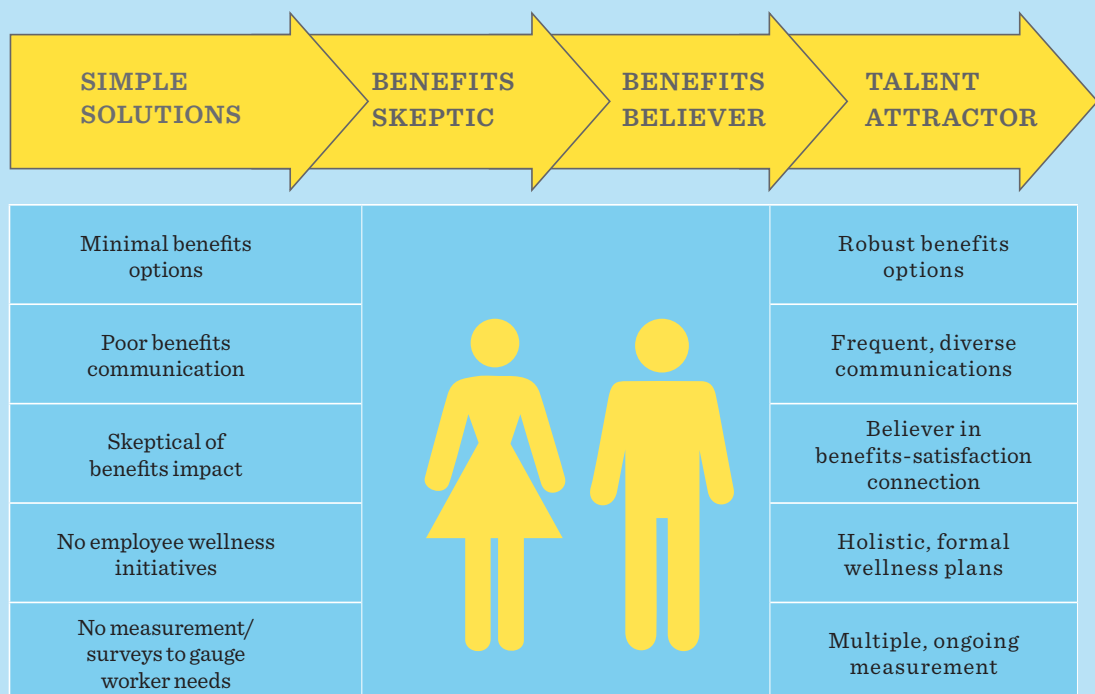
SIMPLE SOLUTIONS

BENEFITS SKEPTIC

BENEFITS BELIEVER

TALENT ATTRACTOR

Minimal benefits options

Poor benefits communication

Skeptical of benefits impact

No employee wellness initiatives

No measurement/ surveys to gauge worker needs

Robust benefits options

Frequent, diverse communications

Believer in benefits-satisfaction connection

Holistic, formal wellness plans

Multiple, ongoing measurement